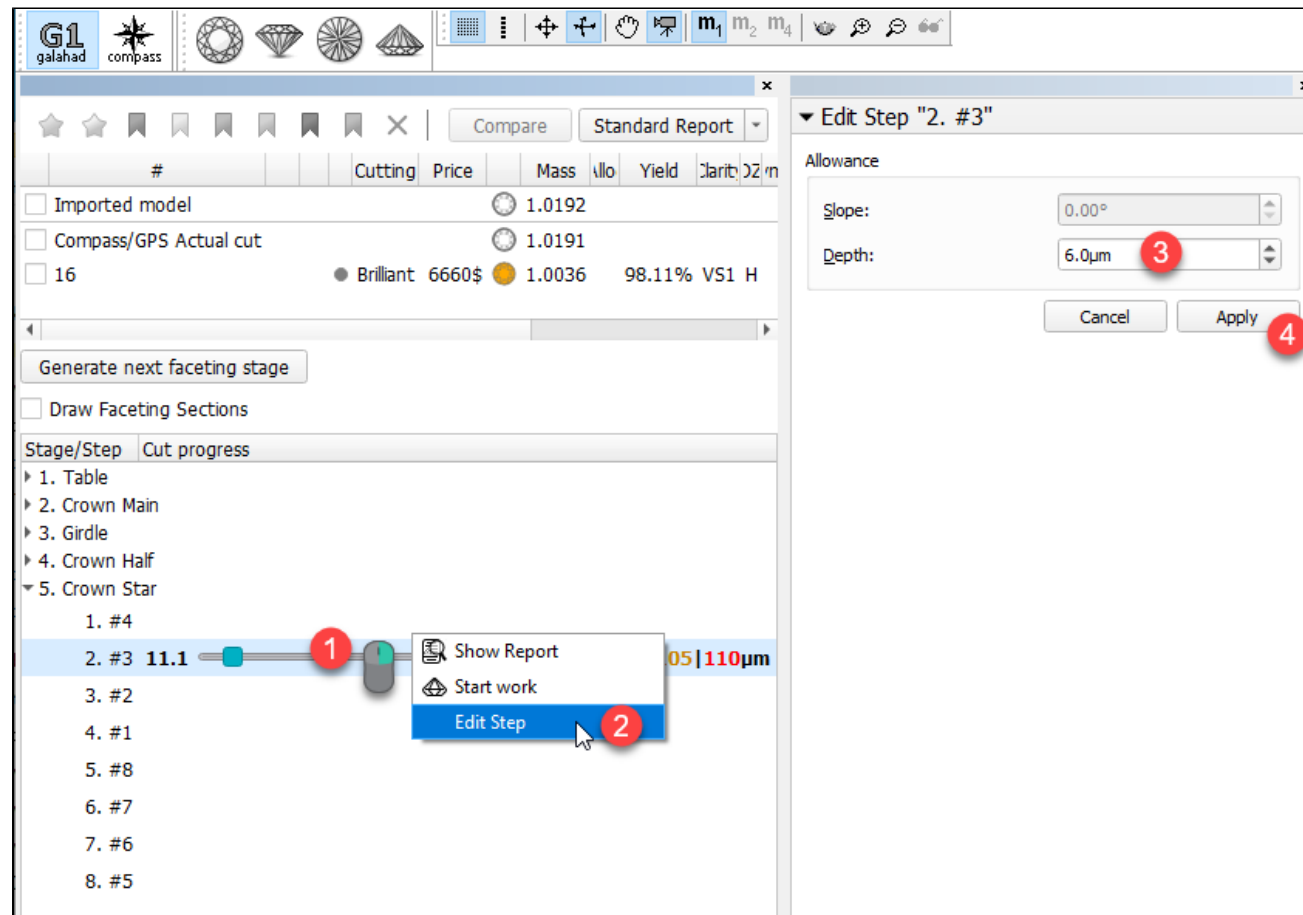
G1 galahad compass

$m_1$ $m_2$ $m_4$

Compare Standard Report

| # | Cutting | Price | Mass | Allo | Yield | Clarity | DZ | m |
|---|---|---|---|---|---|---|---|---|
| Imported model | | | 1.0192 | | | | | |
| Compass/GPS Actual cut | | | 1.0191 | | | | | |
| 16 | Brilliant | 6660$ | 1.0036 | | 98.11% | VS1 | H | |

Generate next faceting stage

Draw Faceting Sections

Stage/Step Cut progress
1. Table
2. Crown Main
3. Girdle
4. Crown Half
5. Crown Star
1. #4
2. #3 11.1 1 05|110µm
3. #2
4. #1
5. #8
6. #7
7. #6
8. #5

Show Report
Start work
Edit Step 2

Edit Step "2. #3"

Allowance

Slope: 0.00°

Depth: 6.0µm 3

Cancel Apply 4